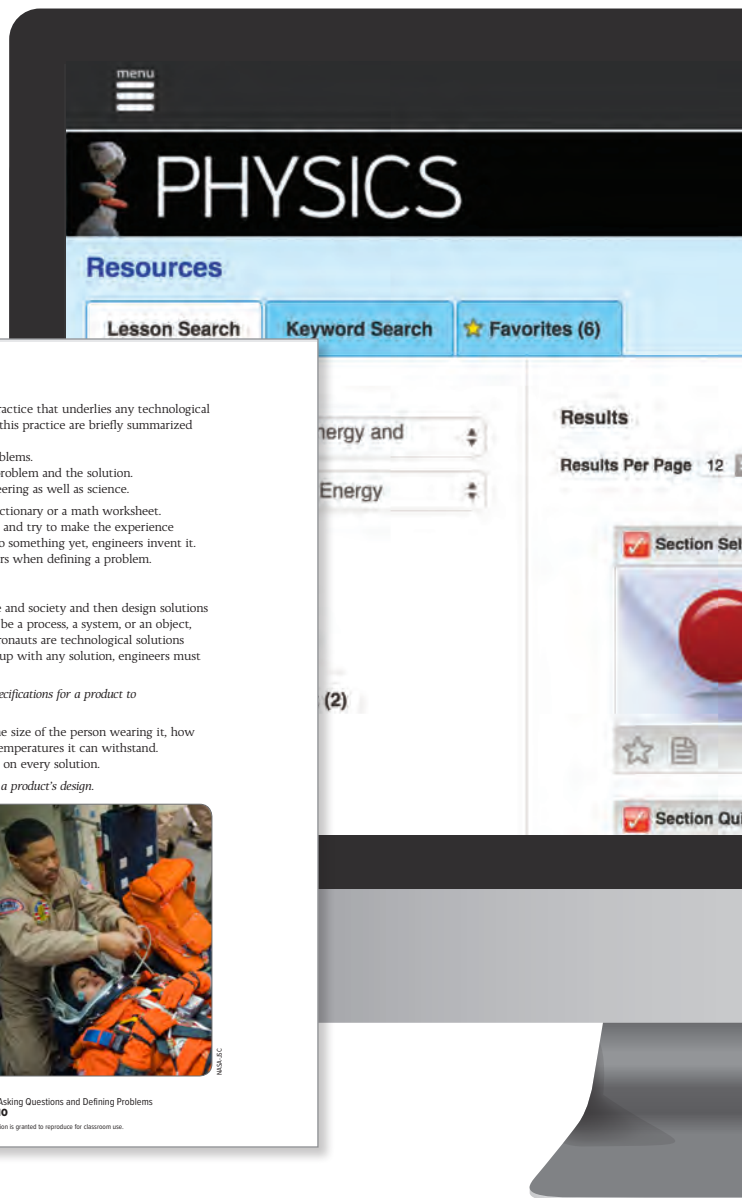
menu

PHYSICS

Resources

Lesson Search

Keyword Search

Favorites (6)

nergy and

Energy

(2)

Results

Results Per Page 12

Section Sel

Section Qui

ractice that underlies any technological this practice are briefly summarized

blems.
roblem and the solution.
eering as well as science.

ctionary or a math worksheet.
and try to make the experience
o something yet, engineers invent it.
rs when defining a problem.

e and society and then design solutions
be a process, a system, or an object,
ronauts are technological solutions
up with any solution, engineers must

ecifications for a product to

he size of the person wearing it, how
emperatures it can withstand.
on every solution.

a product's design.

NASA-JSC

Asking Questions and Defining Problems
ion is granted to reproduce for classroom use.